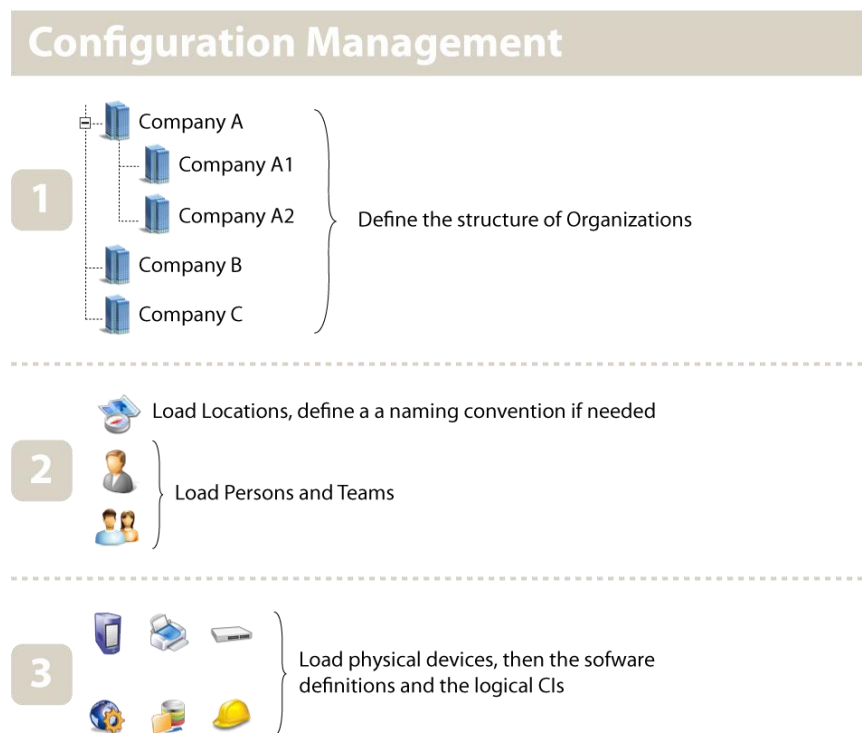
Configuration Management

1

Company A
Company A1
Company A2
Company B
Company C

Define the structure of Organizations

2

Load Locations, define a a naming convention if needed

Load Persons and Teams

3

Load physical devices, then the sofware definitions and the logical CIs